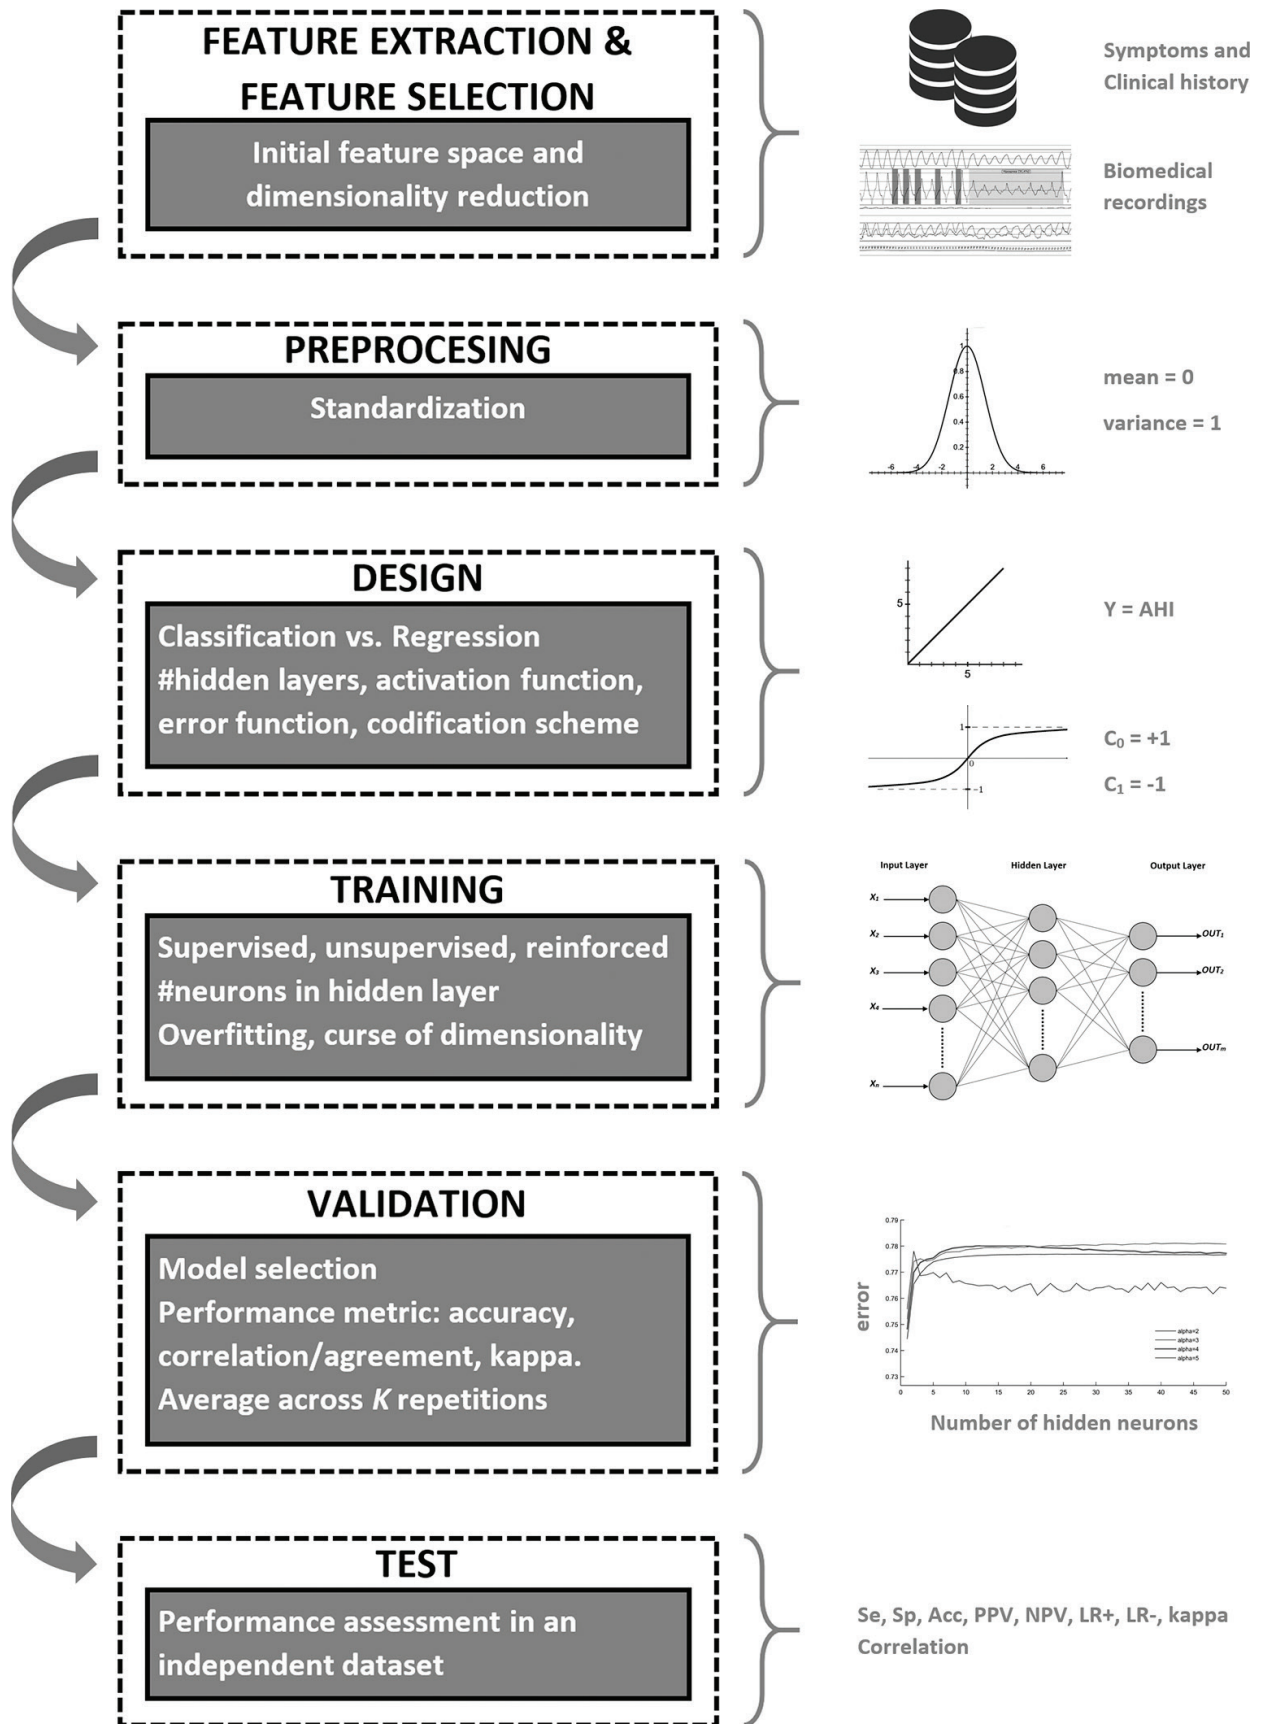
FEATURE EXTRACTION & FEATURE SELECTION

Initial feature space and dimensionality reduction

Symptoms and Clinical history

Biomedical recordings

PREPROCESING

Standardization

1
0.8
0.6
0.4
0.2
-6 -4 -2 2 4 6

mean = 0

variance = 1

DESIGN

Classification vs. Regression
#hidden layers, activation function, error function, codification scheme

5
5

Y = AHI

1
0
-1

$C_0$ = +1

$C_1$ = -1

TRAINING

Supervised, unsupervised, reinforced
#neurons in hidden layer
Overfitting, curse of dimensionality

Input Layer
Hidden Layer
Output Layer
$X_1$
$X_2$
$X_3$
$X_4$
$X_n$
$OUT_1$
$OUT_2$
$OUT_m$

VALIDATION

Model selection
Performance metric: accuracy, correlation/agreement, kappa.
Average across *K* repetitions

error
0.79
0.78
0.77
0.76
0.75
0.74
0.73
0 5 10 15 20 25 30 35 40 45 50
alpha=2
alpha=3
alpha=4
alpha=5
Number of hidden neurons

TEST

Performance assessment in an independent dataset

Se, Sp, Acc, PPV, NPV, LR+, LR-, kappa
Correlation